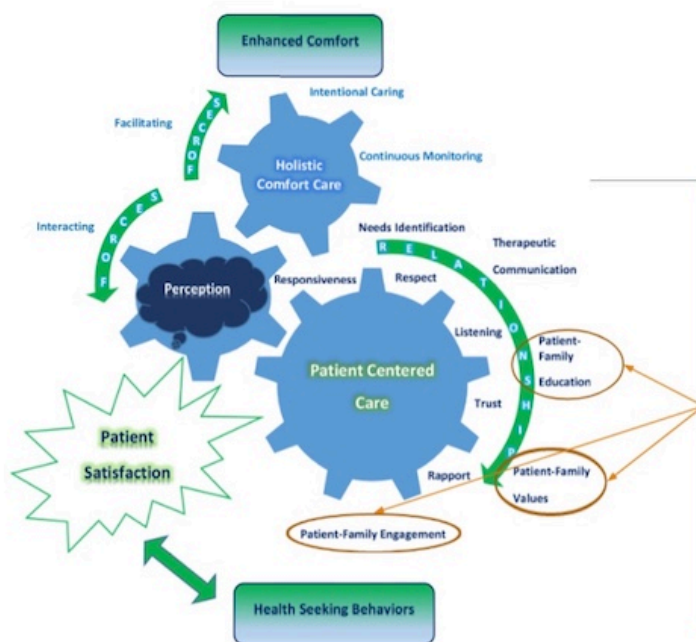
Enhanced Comfort

Intentional Caring

Facilitating

FORCES

Holistic Comfort Care

Continuous Monitoring

Interacting

FORCES

Needs Identification

RELATIONSHIP

Therapeutic Communication

Perception

Responsiveness

Respect

Listening

Patient-Family Education

Patient Centered Care

Trust

Patient Satisfaction

Rapport

Patient-Family Values

Patient-Family Engagement

Health Seeking Behaviors